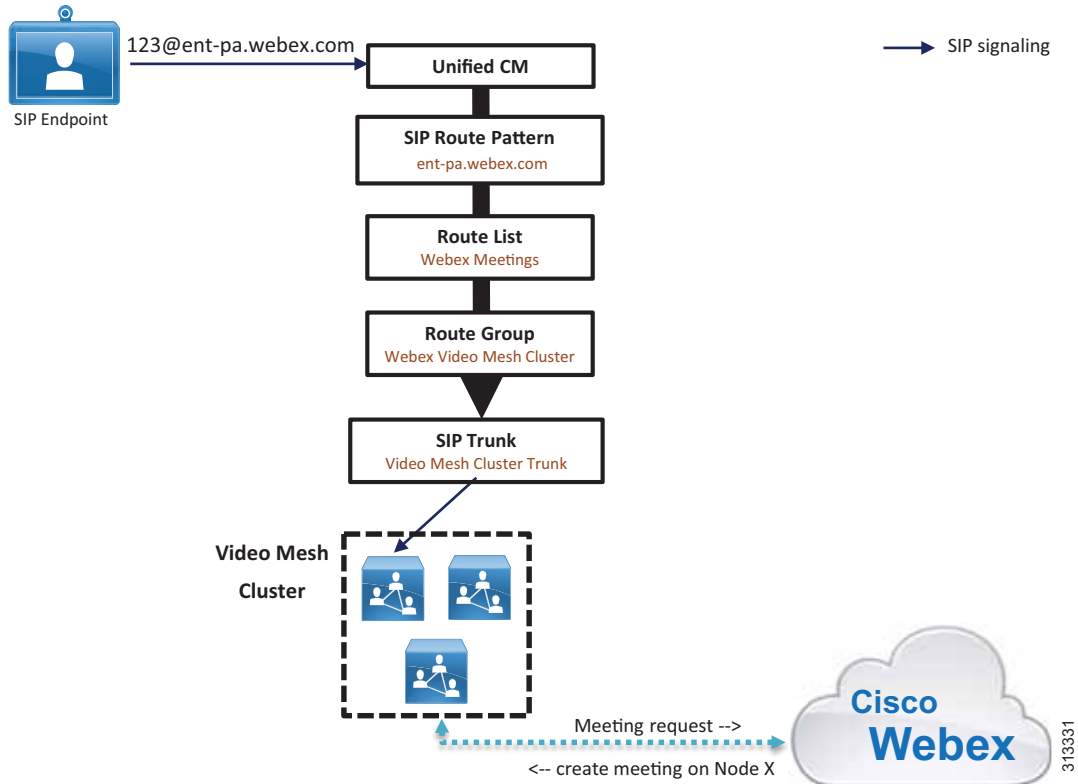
123@ent-pa.webex.com

SIP Endpoint

SIP signaling

Unified CM

SIP Route Pattern
ent-pa.webex.com

Route List
Webex Meetings

Route Group
Webex Video Mesh Cluster

SIP Trunk
Video Mesh Cluster Trunk

Video Mesh Cluster

Meeting request -->

<-- create meeting on Node X

Cisco Webex

313331